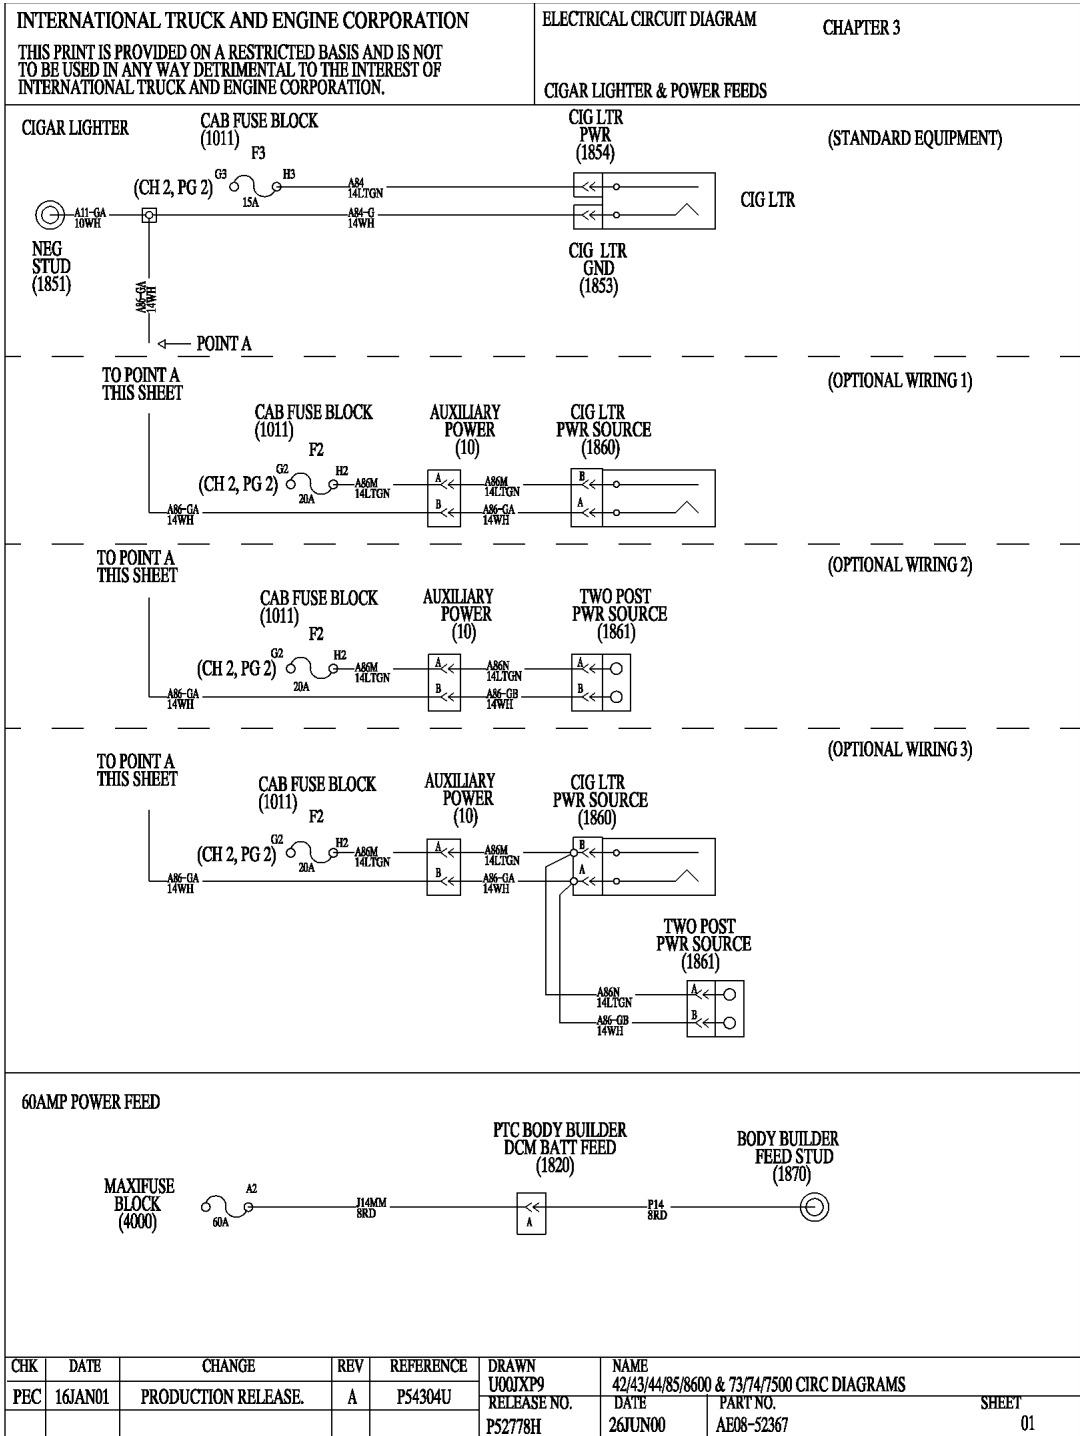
INTERNATIONAL TRUCK AND ENGINE CORPORATION

THIS PRINT IS PROVIDED ON A RESTRICTED BASIS AND IS NOT TO BE USED IN ANY WAY DETRIMENTAL TO THE INTEREST OF INTERNATIONAL TRUCK AND ENGINE CORPORATION.

ELECTRICAL CIRCUIT DIAGRAM

CHAPTER 3

CIGAR LIGHTER & POWER FEEDS

CIGAR LIGHTER

CAB FUSE BLOCK (1011) F3

CIG LTR PWR (1854)

(STANDARD EQUIPMENT)

(CH 2, PG 2) G3 15A H3 A84 14LTGN

A11-GA 10WH

A84-G 14WH

CIG LTR

NEG STUD (1851)

CIG LTR GND (1853)

A86-GA 14WH

POINT A

TO POINT A THIS SHEET

(OPTIONAL WIRING 1)

CAB FUSE BLOCK (1011) F2

AUXILIARY POWER (10)

CIG LTR PWR SOURCE (1860)

(CH 2, PG 2) G2 20A H2 A86M 14LTGN

A A86M 14LTGN B

A86-GA 14WH

B A86-GA 14WH A

TO POINT A THIS SHEET

(OPTIONAL WIRING 2)

CAB FUSE BLOCK (1011) F2

AUXILIARY POWER (10)

TWO POST PWR SOURCE (1861)

(CH 2, PG 2) G2 20A H2 A86M 14LTGN

A A86N 14LTGN A

A86-GA 14WH

B A86-GB 14WH B

TO POINT A THIS SHEET

(OPTIONAL WIRING 3)

CAB FUSE BLOCK (1011) F2

AUXILIARY POWER (10)

CIG LTR PWR SOURCE (1860)

(CH 2, PG 2) G2 20A H2 A86M 14LTGN

A A86M 14LTGN B

A86-GA 14WH

B A86-GA 14WH A

TWO POST PWR SOURCE (1861)

A86N 14LTGN A

A86-GB 14WH B

60AMP POWER FEED

PTC BODY BUILDER DCM BATT FEED (1820)

BODY BUILDER FEED STUD (1870)

MAXIFUSE BLOCK (4000) 60A A2

J14MM 8RD

A

P14 8RD

| CHK | DATE | CHANGE | REV | REFERENCE | DRAWN | NAME | | |
|---|---|---|---|---|---|---|---|---|
| PEC | 16JAN01 | PRODUCTION RELEASE. | A | P54304U | U00JXP9 | 42/43/44/85/8600 & 73/74/7500 CIRC DIAGRAMS | | |
| | | | | | RELEASE NO. | DATE | PART NO. | SHEET |
| | | | | | P52778H | 26JUN00 | AE08-52367 | 01 |